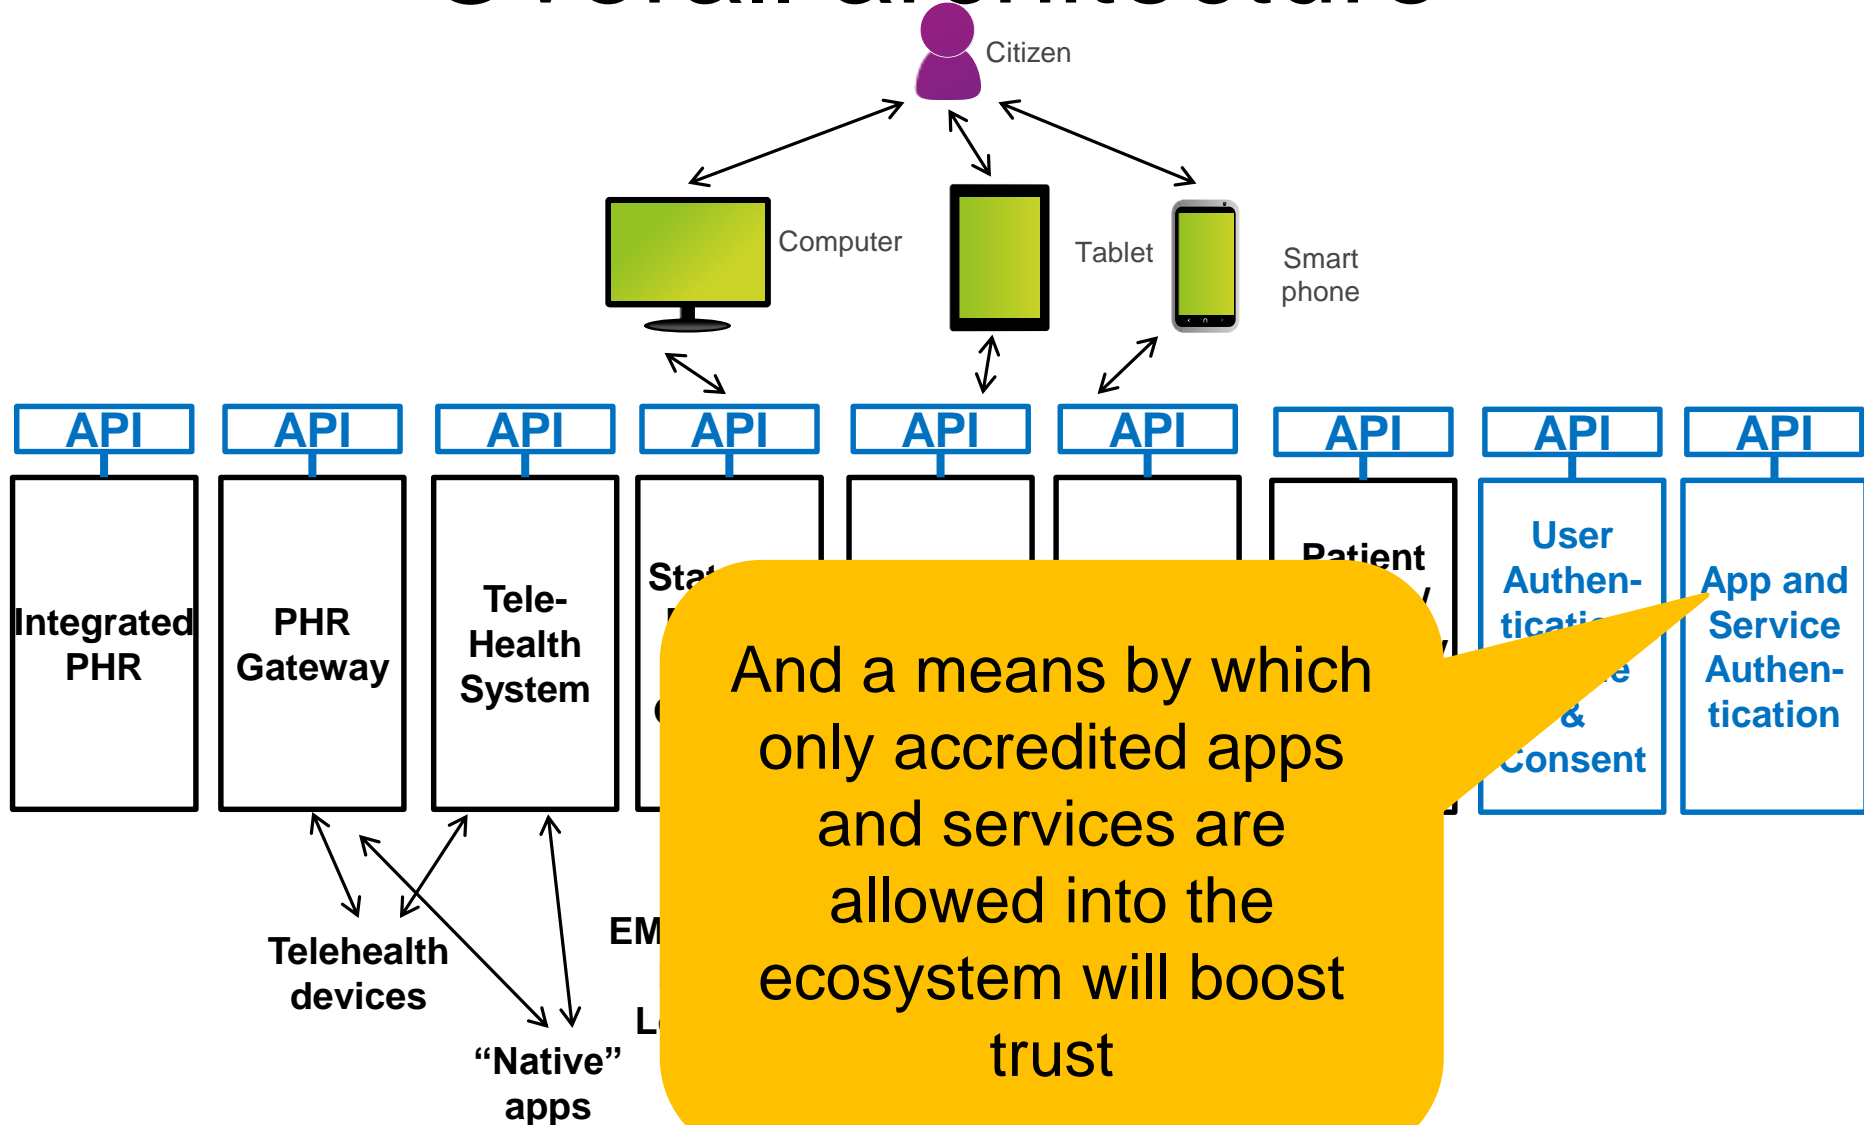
Citizen

Computer

Tablet

Smart phone

API

API

API

API

API

API

API

API

API

Integrated PHR

PHR Gateway

Tele-Health System

Sta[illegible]

Patient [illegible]

User Authen-ticati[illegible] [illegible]e & Consent

App and Service Authen-tication

And a means by which only accredited apps and services are allowed into the ecosystem will boost trust

Telehealth devices

“Native” apps

EM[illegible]

L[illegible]